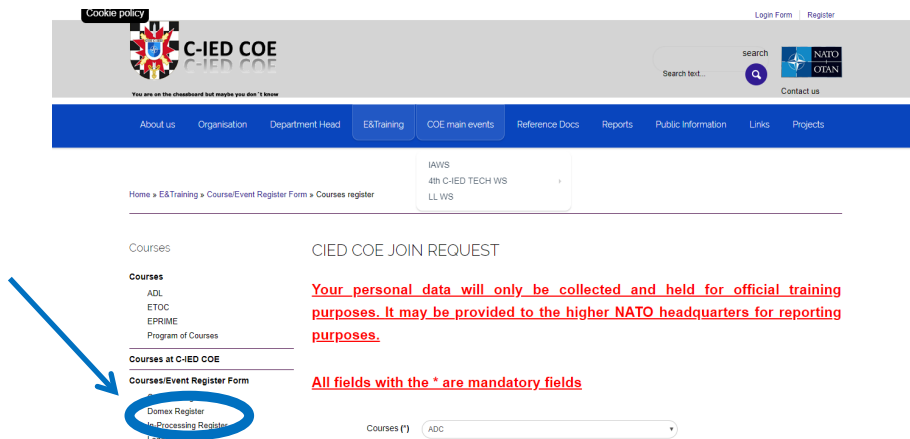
Cookie policy

Login Form | Register

C-IED COE

You are on the chessboard but maybe you don´t know

search

Search text...

NATO
OTAN

Contact us

About us | Organisation | Department Head | E&Training | COE main events | Reference Docs | Reports | Public Information | Links | Projects

IAWS
4th C-IED TECH WS
LL WS

Home » E&Training » Course/Event Register Form » Courses register

Courses

Courses
ADL
ETOC
EPRIME
Program of Courses

Courses at C-IED COE

Courses/Event Register Form
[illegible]
Domex Register
In Processing Register
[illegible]

CIED COE JOIN REQUEST

Your personal data will only be collected and held for official training purposes. It may be provided to the higher NATO headquarters for reporting purposes.

All fields with the * are mandatory fields

Courses (*) ADC